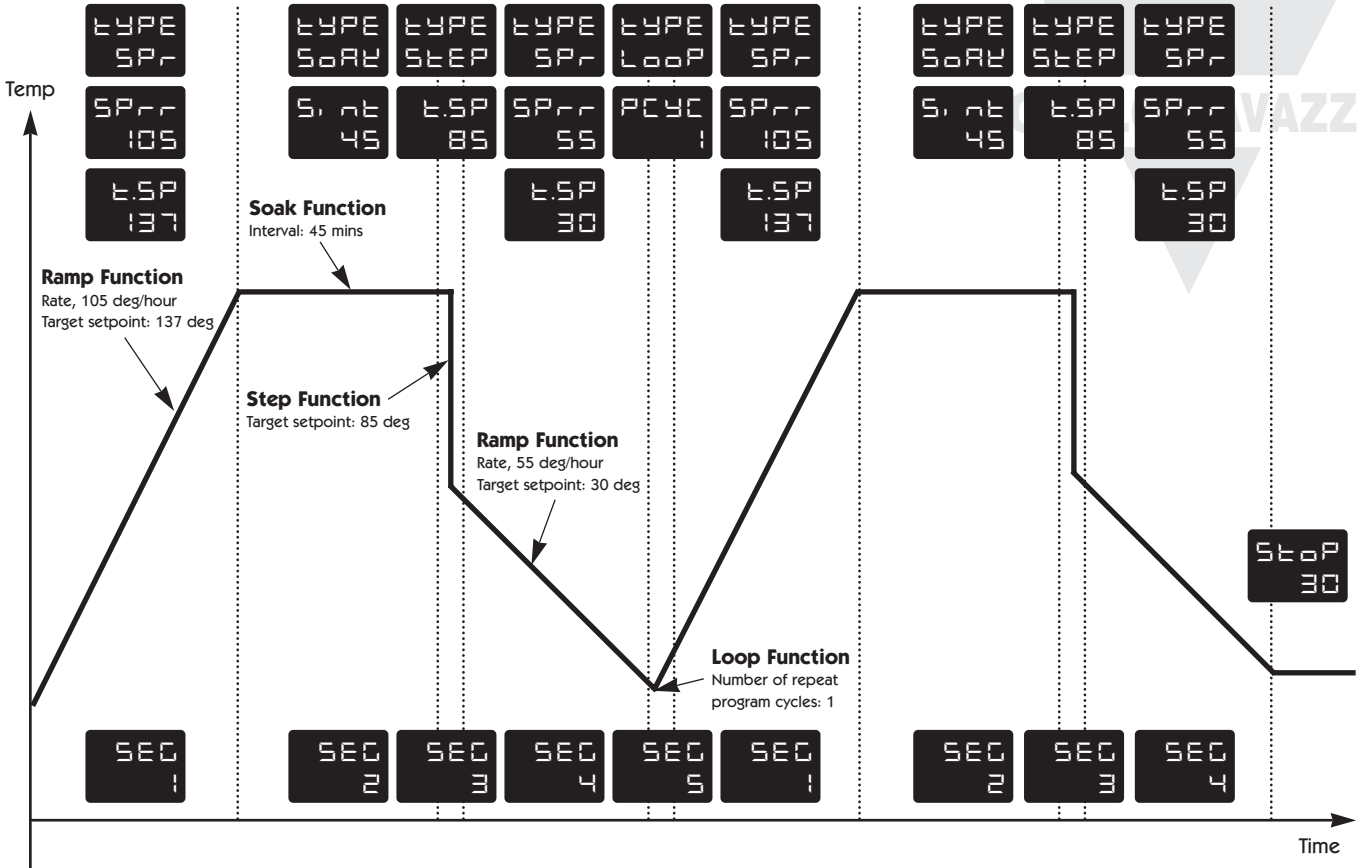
tYPE SPr
tYPE SoAK
tYPE StEP
tYPE SPr
tYPE LooP
tYPE SPr
tYPE SoAK
tYPE StEP
tYPE SPr

Temp

SPrr 105
S.int 45
t.SP 85
SPrr 55
PCYC 1
SPrr 105
S.int 45
t.SP 85
SPrr 55

t.SP 137
t.SP 30
t.SP 137
t.SP 30

Soak Function
Interval: 45 mins

Ramp Function
Rate, 105 deg/hour
Target setpoint: 137 deg

Step Function
Target setpoint: 85 deg

Ramp Function
Rate, 55 deg/hour
Target setpoint: 30 deg

StoP 30

Loop Function
Number of repeat program cycles: 1

SEG 1
SEG 2
SEG 3
SEG 4
SEG 5
SEG 1
SEG 2
SEG 3
SEG 4

Time